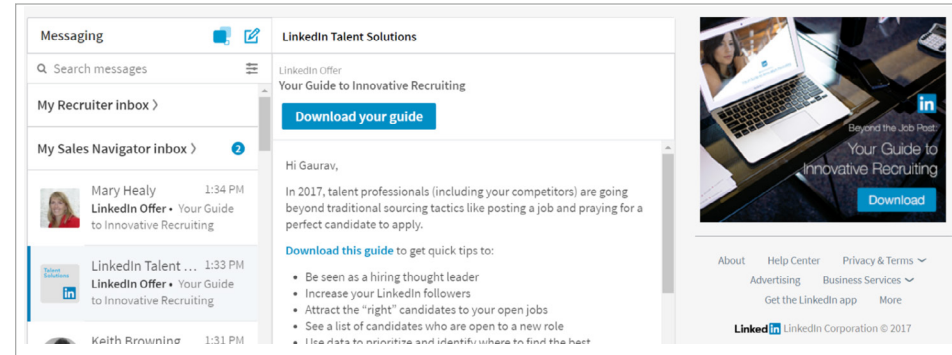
Messaging

Search messages

My Recruiter inbox ›

My Sales Navigator inbox › 2

Mary Healy 1:34 PM
LinkedIn Offer • Your Guide to Innovative Recruiting

Talent Solutions
in

LinkedIn Talent ... 1:33 PM
LinkedIn Offer • Your Guide to Innovative Recruiting

Keith Browning 1:31 PM

LinkedIn Talent Solutions

LinkedIn Offer
Your Guide to Innovative Recruiting

Download your guide

Hi Gaurav,

In 2017, talent professionals (including your competitors) are going beyond traditional sourcing tactics like posting a job and praying for a perfect candidate to apply.

Download this guide to get quick tips to:

- Be seen as a hiring thought leader
- Increase your LinkedIn followers
- Attract the "right" candidates to your open jobs
- See a list of candidates who are open to a new role
- Use data to prioritize and identify where to find the best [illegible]

in

Beyond the Job Post:
Your Guide to Innovative Recruiting

Download

About Help Center Privacy & Terms
Advertising Business Services
Get the LinkedIn app More

LinkedIn LinkedIn Corporation © 2017